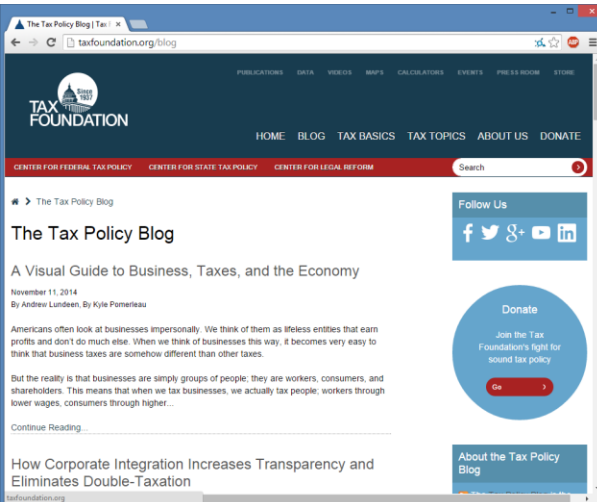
The Tax Policy Blog | Tax

taxfoundation.org/blog

PUBLICATIONS DATA VIDEOS MAPS CALCULATORS EVENTS PRESS ROOM STORE

Since 1937

TAX FOUNDATION

HOME BLOG TAX BASICS TAX TOPICS ABOUT US DONATE

CENTER FOR FEDERAL TAX POLICY CENTER FOR STATE TAX POLICY CENTER FOR LEGAL REFORM

Search

The Tax Policy Blog

The Tax Policy Blog

A Visual Guide to Business, Taxes, and the Economy

November 11, 2014

By Andrew Lundeen, By Kyle Pomerleau

Americans often look at businesses impersonally. We think of them as lifeless entities that earn profits and don't do much else. When we think of businesses this way, it becomes very easy to think that business taxes are somehow different than other taxes.

But the reality is that businesses are simply groups of people; they are workers, consumers, and shareholders. This means that when we tax businesses, we actually tax people; workers through lower wages, consumers through higher...

Continue Reading...

How Corporate Integration Increases Transparency and Eliminates Double-Taxation

Follow Us

Donate

Join the Tax Foundation's fight for sound tax policy

Go

About the Tax Policy Blog

taxfoundation.org